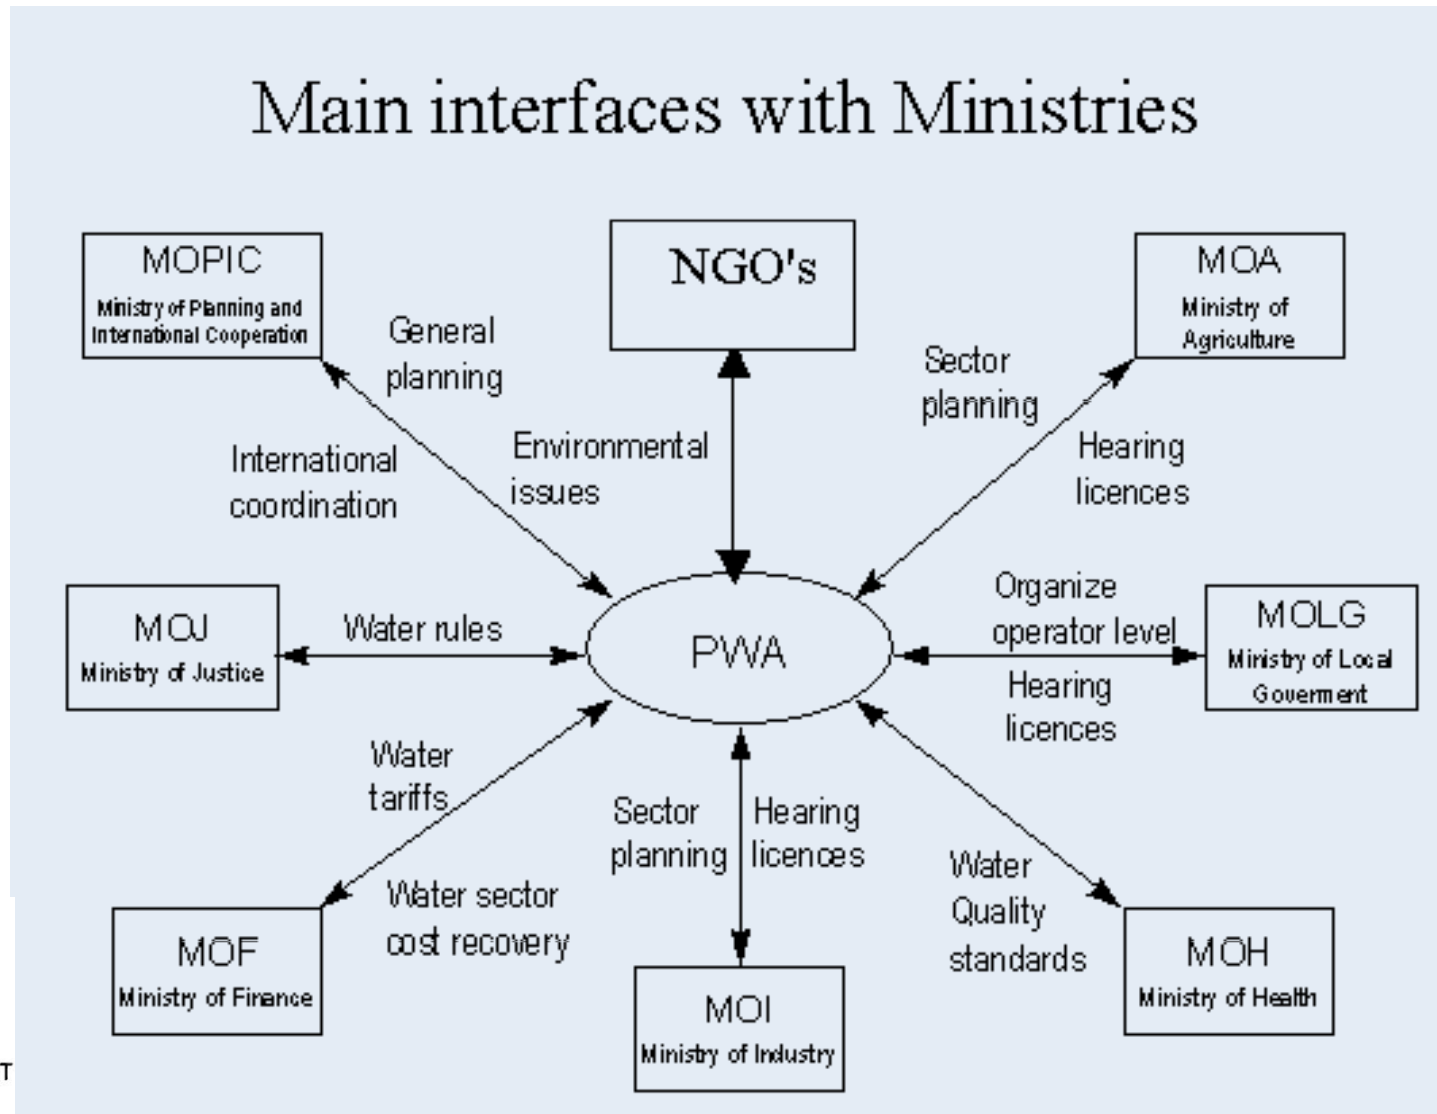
Main interfaces with Ministries

MOPIC
Ministry of Planning and International Cooperation

NGO's

MOA
Ministry of Agriculture

General planning

International coordination

Environmental issues

Sector planning

Hearing licences

MOJ
Ministry of Justice

Water rules

PWA

Organize operator level

Hearing licences

MOLG
Ministry of Local Goverment

Water tariffs

Water sector cost recovery

Sector planning

Hearing licences

Water Quality standards

MOF
Ministry of Finance

MOI
Ministry of Industry

MOH
Ministry of Health

T